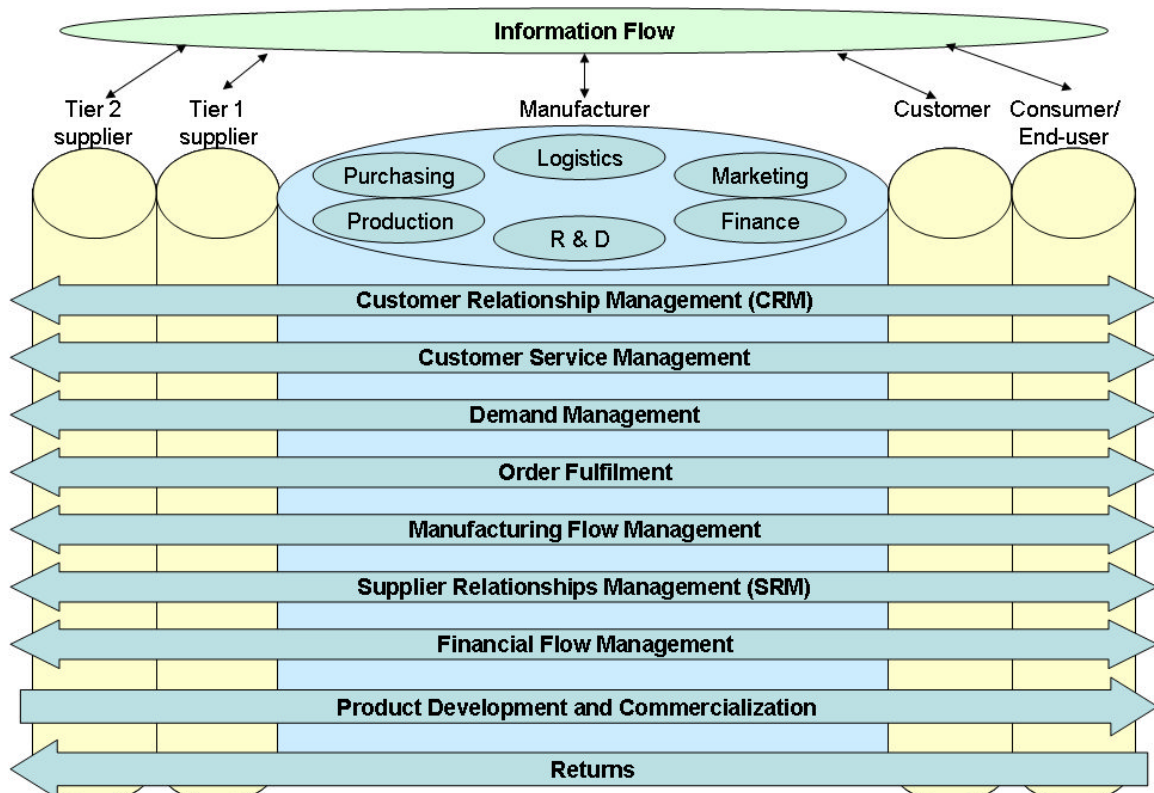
Information Flow

Tier 2 supplier

Tier 1 supplier

Manufacturer

Customer

Consumer/ End-user

Logistics

Purchasing

Marketing

Production

Finance

R & D

Customer Relationship Management (CRM)

Customer Service Management

Demand Management

Order Fulfilment

Manufacturing Flow Management

Supplier Relationships Management (SRM)

Financial Flow Management

Product Development and Commercialization

Returns